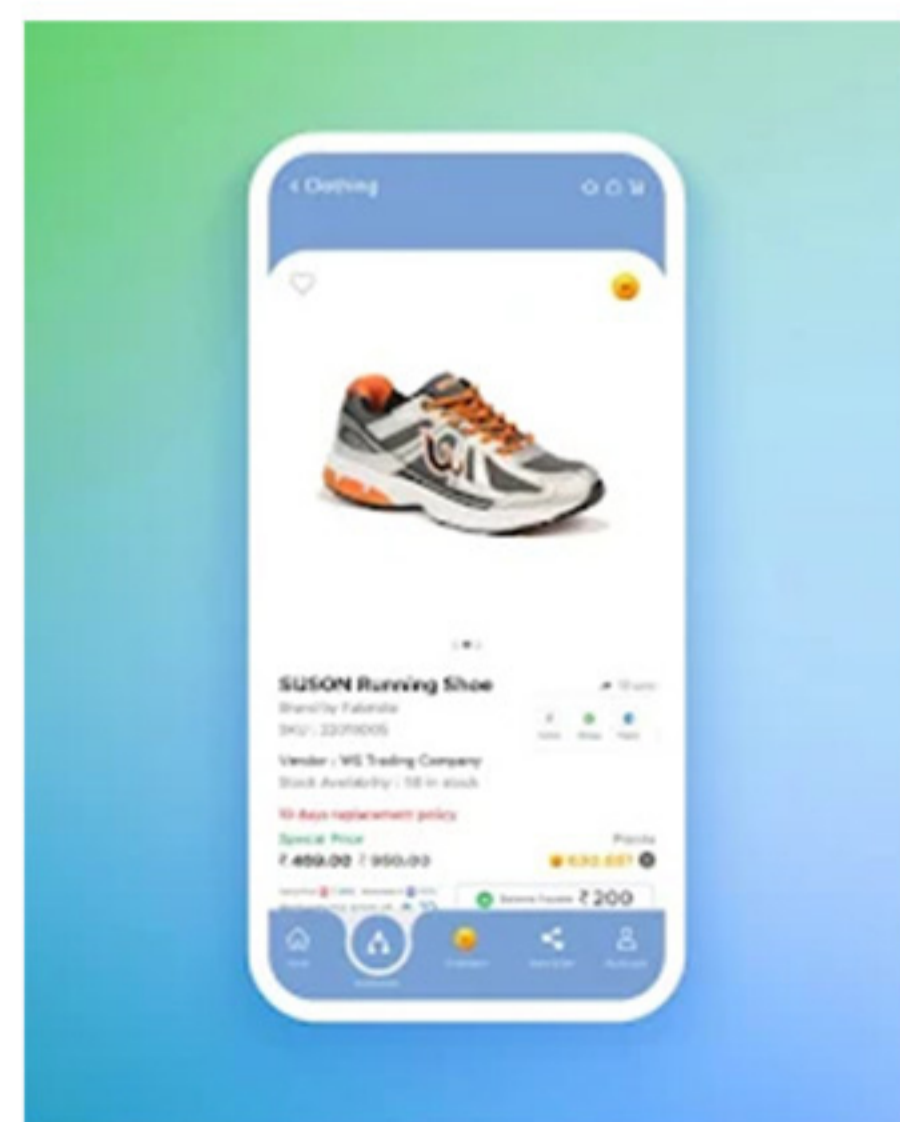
< Clothing

SUSON Running Shoe

Brand by Fabrala

SKU : 22011005

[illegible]

Vendor : WS Trading Company

Stock Availability : 18 in stock

10 days replacement policy

Special Price

₹ 499.00 ₹ 950.00

Points

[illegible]

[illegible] ₹ 200

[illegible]